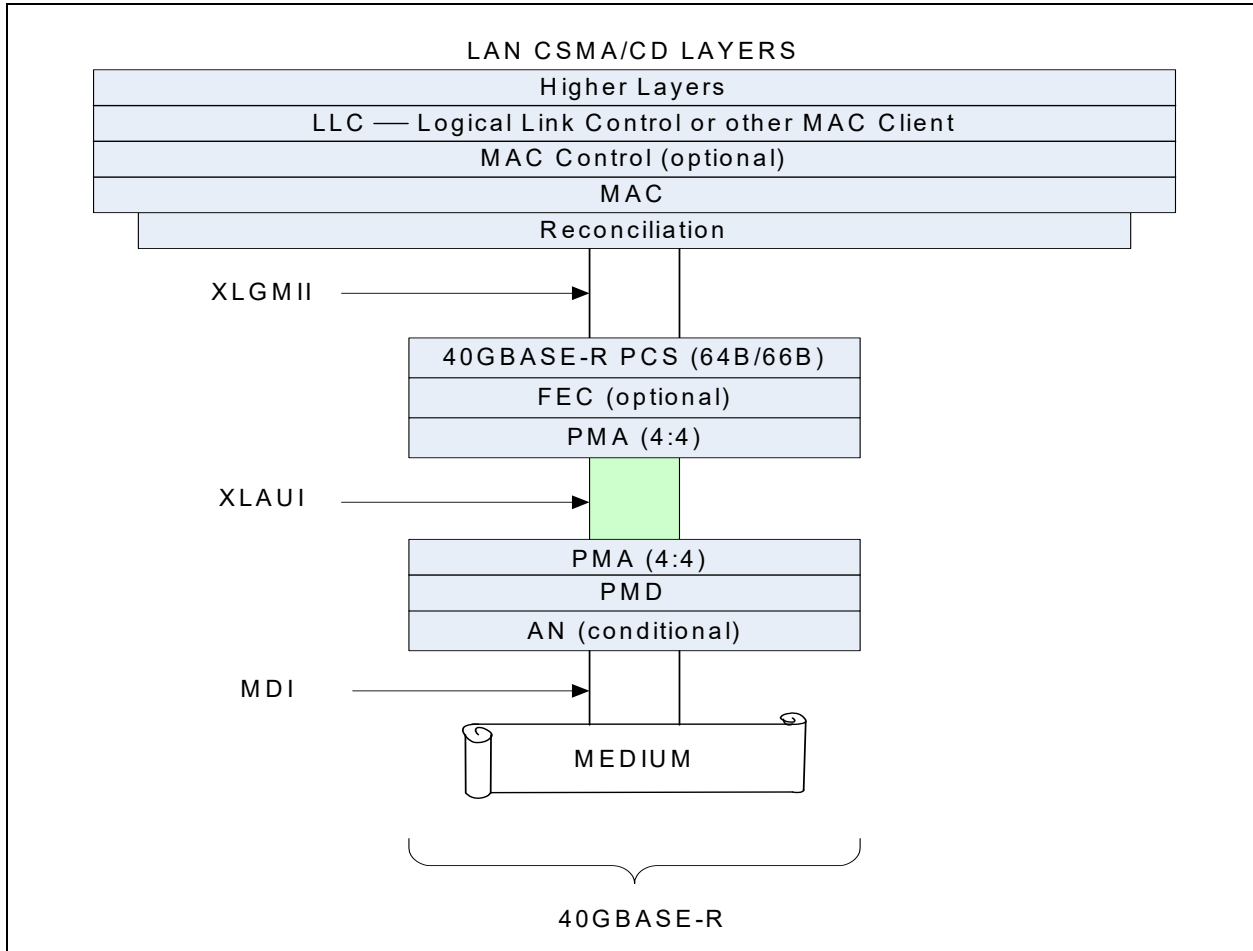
LAN CSMA/CD LAYERS

Higher Layers

LLC — Logical Link Control or other MAC Client

MAC Control (optional)

MAC

Reconciliation

XLGMII

40GBASE-R PCS (64B/66B)

FEC (optional)

PMA (4:4)

XLAUI

PMA (4:4)

PMD

AN (conditional)

MDI

MEDIUM

40GBASE-R